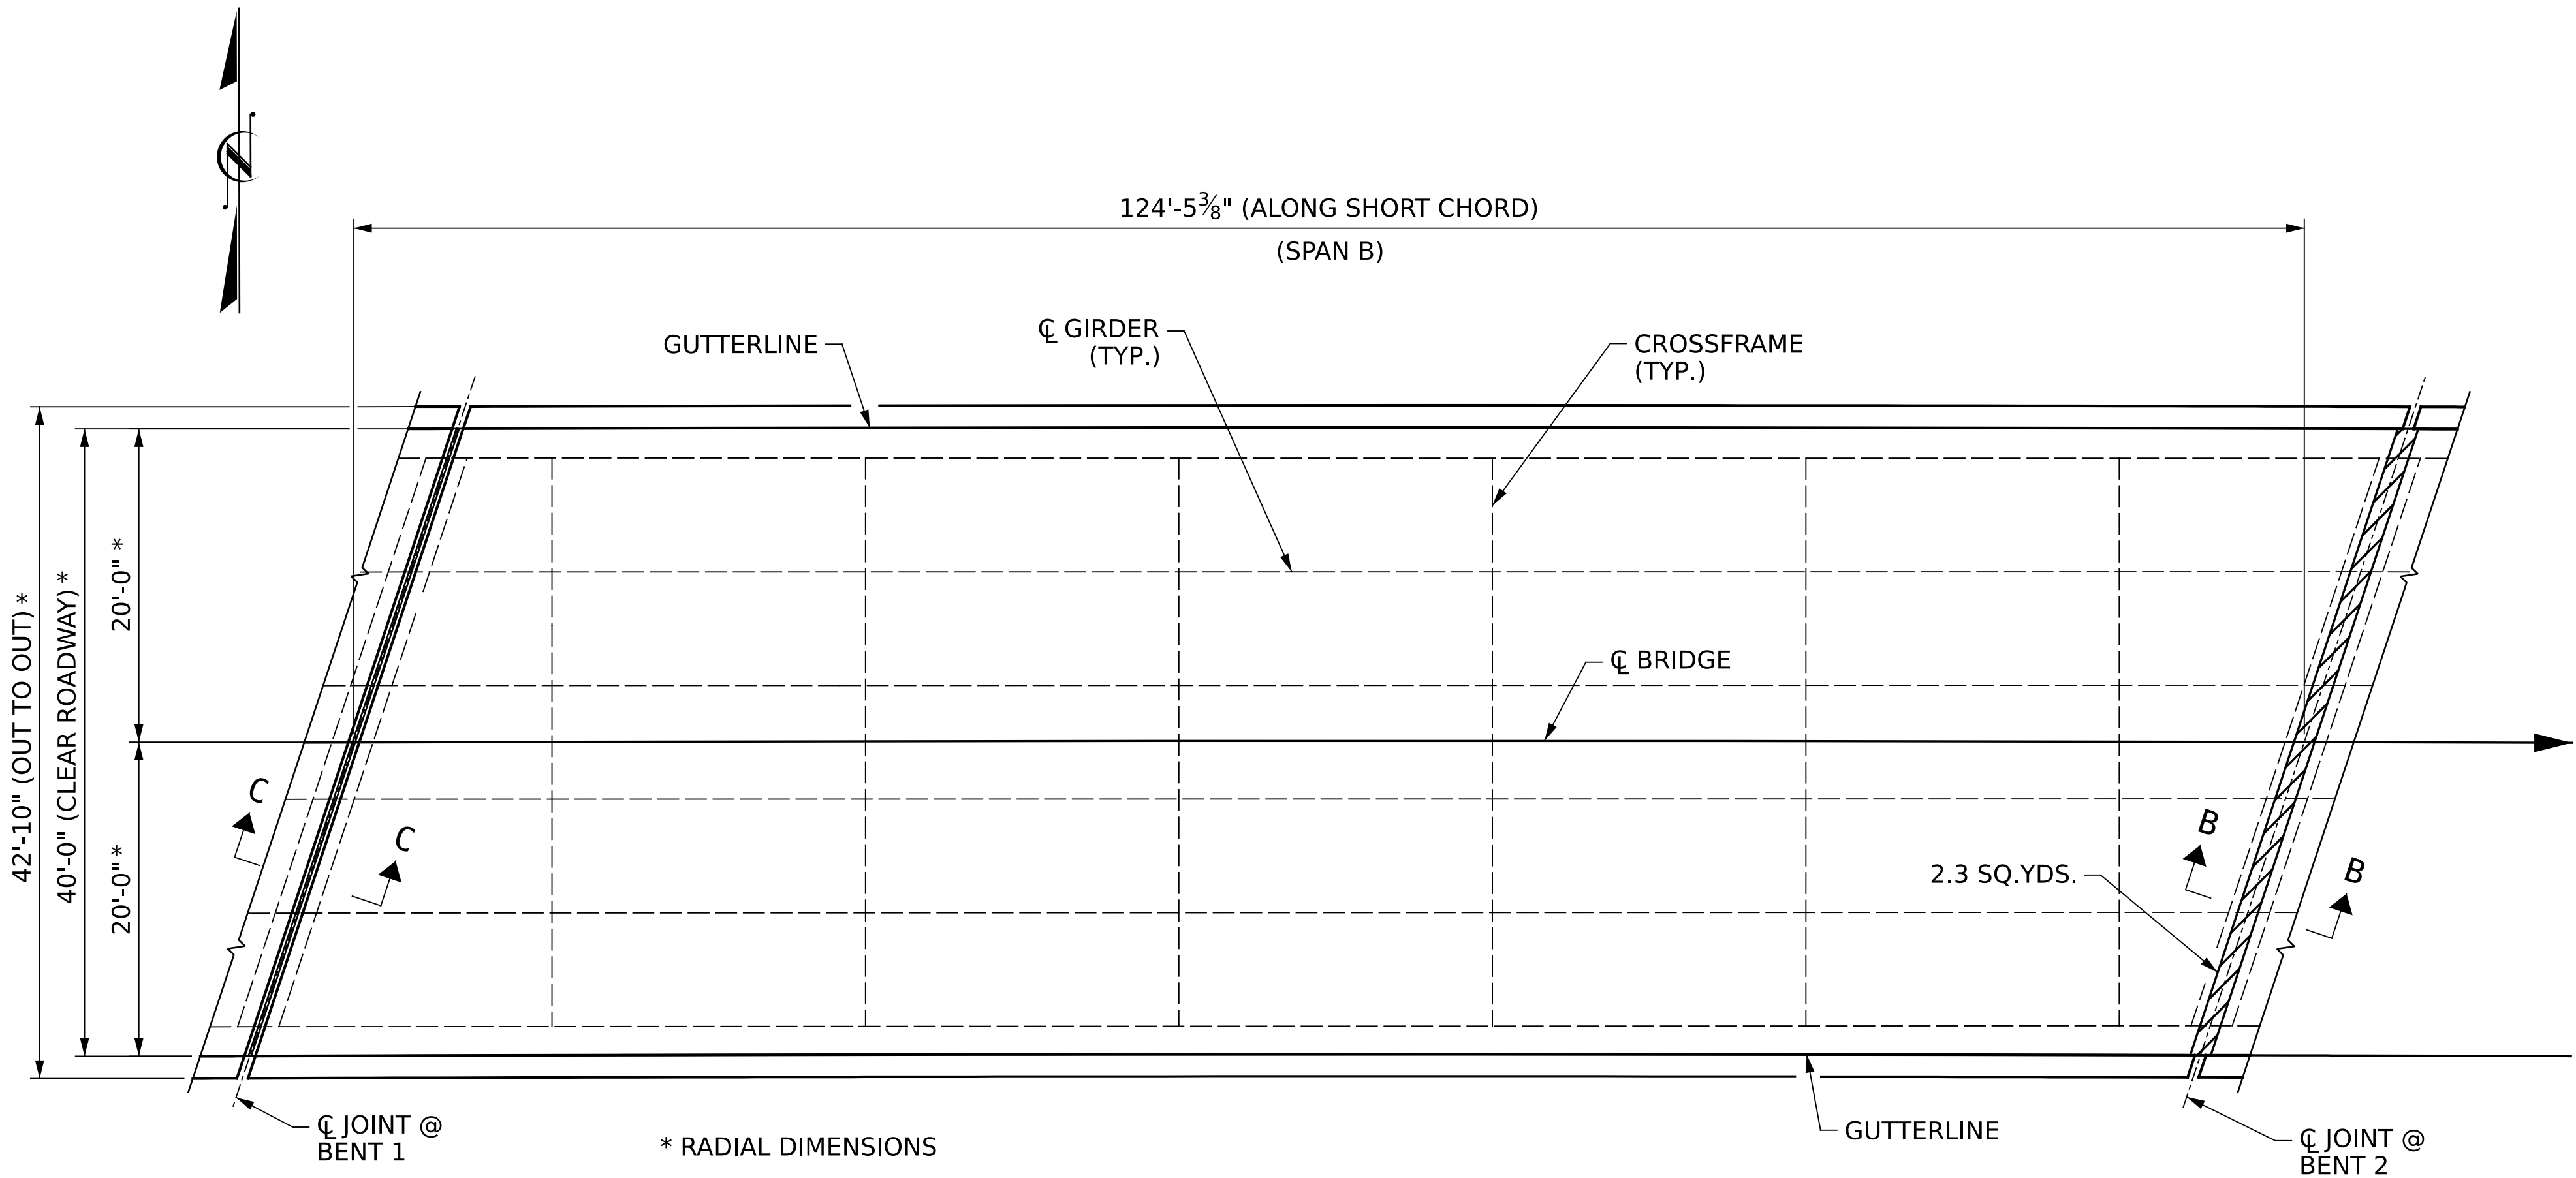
124'-5⅜" (ALONG SHORT CHORD)

(SPAN B)

GUTTERLINE

℄ GIRDER (TYP.)

CROSSFRAME (TYP.)

42'-10" (OUT TO OUT) *

40'-0" (CLEAR ROADWAY) *

20'-0" *

20'-0" *

℄ BRIDGE

C

C

B

B

2.3 SQ.YDS.

℄ JOINT @ BENT 1

* RADIAL DIMENSIONS

GUTTERLINE

℄ JOINT @ BENT 2